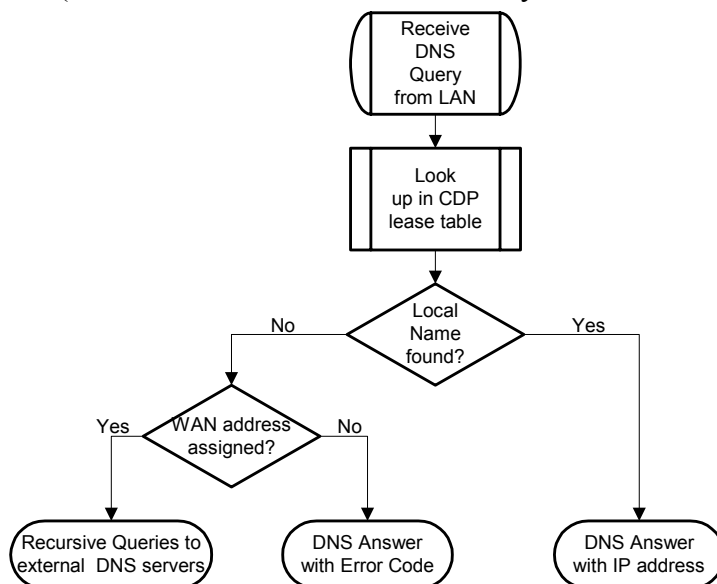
Receive DNS Query from LAN

Look up in CDP lease table

Local Name found?

No

Yes

WAN address assigned?

Yes

No

Recursive Queries to external DNS servers

DNS Answer with Error Code

DNS Answer with IP address